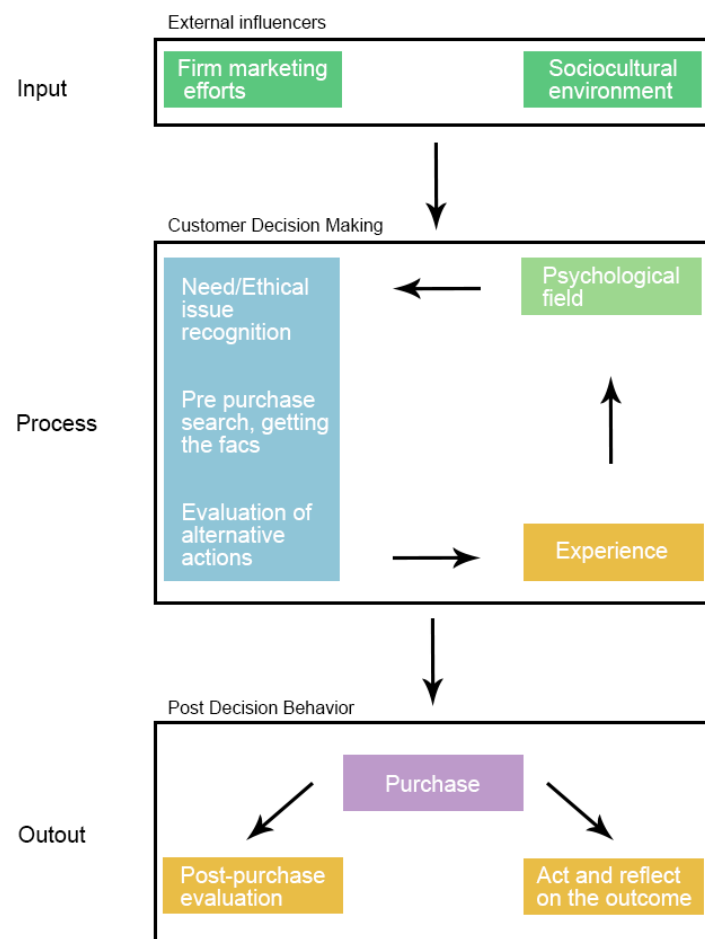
External influencers

Input

Firm marketing efforts

Sociocultural environment

Customer Decision Making

Process

Need/Ethical issue recognition

Pre purchase search, getting the facs

Evaluation of alternative actions

Psychological field

Experience

Post Decision Behavior

Outout

Purchase

Post-purchase evaluation

Act and reflect on the outcome